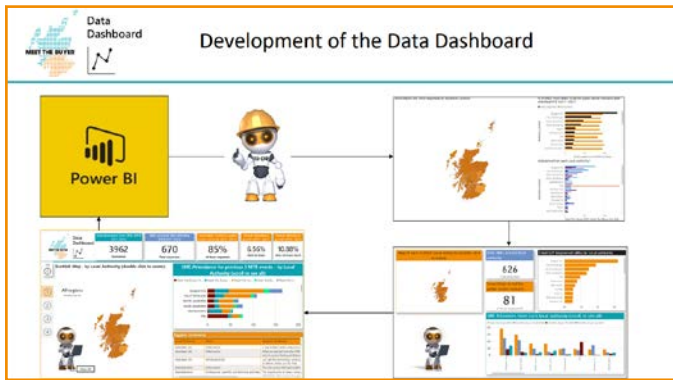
MEET THE BUYER

Data Dashboard

Development of the Data Dashboard

Power BI

Data Dashboard

3962

670

85%

0.55%

10.88%

Scottish Map - by Local Authority (double click to zoom)

SME Prevalence for previous 3 MTB events - by Local Authority (scroll to see all)

Aberdeen

626

81